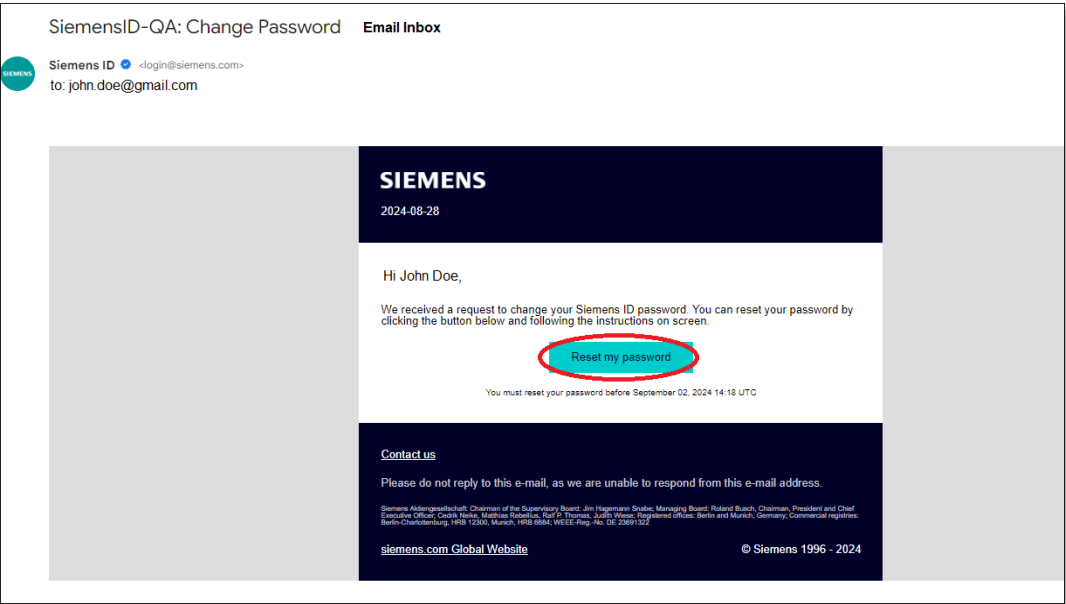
SiemensID-QA: Change Password Email Inbox

SIEMENS

Siemens ID <login@siemens.com>
to: john.doe@gmail.com

SIEMENS

2024-08-28

Hi John Doe,

We received a request to change your Siemens ID password. You can reset your password by clicking the button below and following the instructions on screen.

Reset my password

You must reset your password before September 02, 2024 14:18 UTC

Contact us

Please do not reply to this e-mail, as we are unable to respond from this e-mail address.

Siemens Aktiengesellschaft: Chairman of the Supervisory Board: Jim Hagemann Snabe; Managing Board: Roland Busch, Chairman, President and Chief Executive Officer; Cedrik Neike, Matthias Rebellius, Ralf P. Thomas, Judith Wiese; Registered offices: Berlin and Munich, Germany; Commercial registries: Berlin-Charlottenburg, HRB 12300, Munich, HRB 6684; WEEE-Reg.-No. DE 23691322

siemens.com Global Website

© Siemens 1996 - 2024